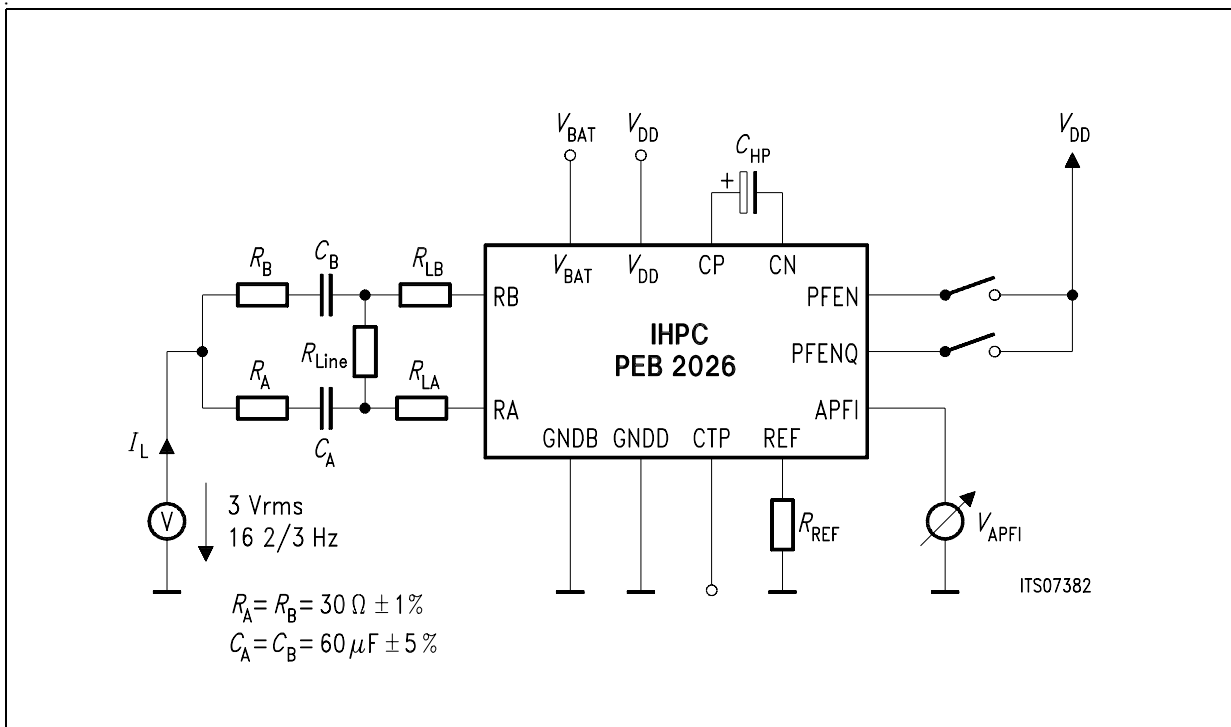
$V_{BAT}$ $V_{DD}$ $C_{HP}$ $V_{DD}$

+

$R_B$ $C_B$ $R_{LB}$

$V_{BAT}$ $V_{DD}$ CP CN

RB PFEN

$R_{Line}$

IHPC
PEB 2026

PFENQ

$R_A$ $R_{LA}$

RA APFI

$C_A$

GNDB GNDD CTP REF

$I_L$

V

3 Vrms
16 2/3 Hz

$R_{REF}$

$V_{APFI}$

ITS07382

$R_A = R_B = 30\ \Omega \pm 1\%$
$C_A = C_B = 60\ \mu F \pm 5\%$